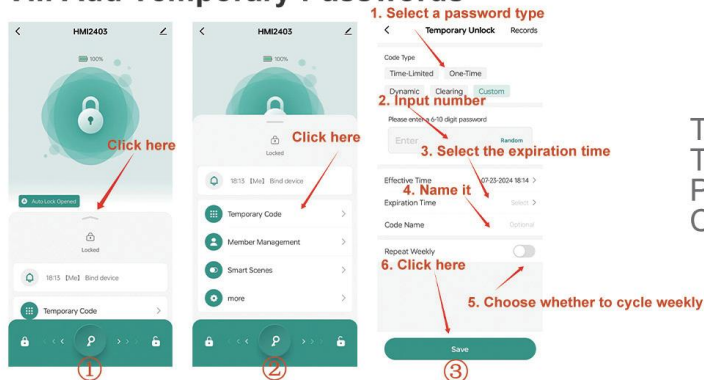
Add Temporary Passwords

HMI2403
100%
Click here
Auto Lock Opened
Locked
18:13 【Me】 Bind device
Temporary Code
①

HMI2403
Click here
Locked
18:13 【Me】 Bind device
Temporary Code
Member Management
Smart Scenes
more
②

1. Select a password type
Temporary Unlock Records
Code Type
Time-Limited One-Time
Dynamic Clearing Custom
2. Input number
Please enter a 6-10 digit password
Enter Random
3. Select the expiration time
Effective Time 07-23-2024 18:14
4. Name it
Expiration Time Select
Code Name Optional
Repeat Weekly
6. Click here
5. Choose whether to cycle weekly
Save
③

T
T
F
C